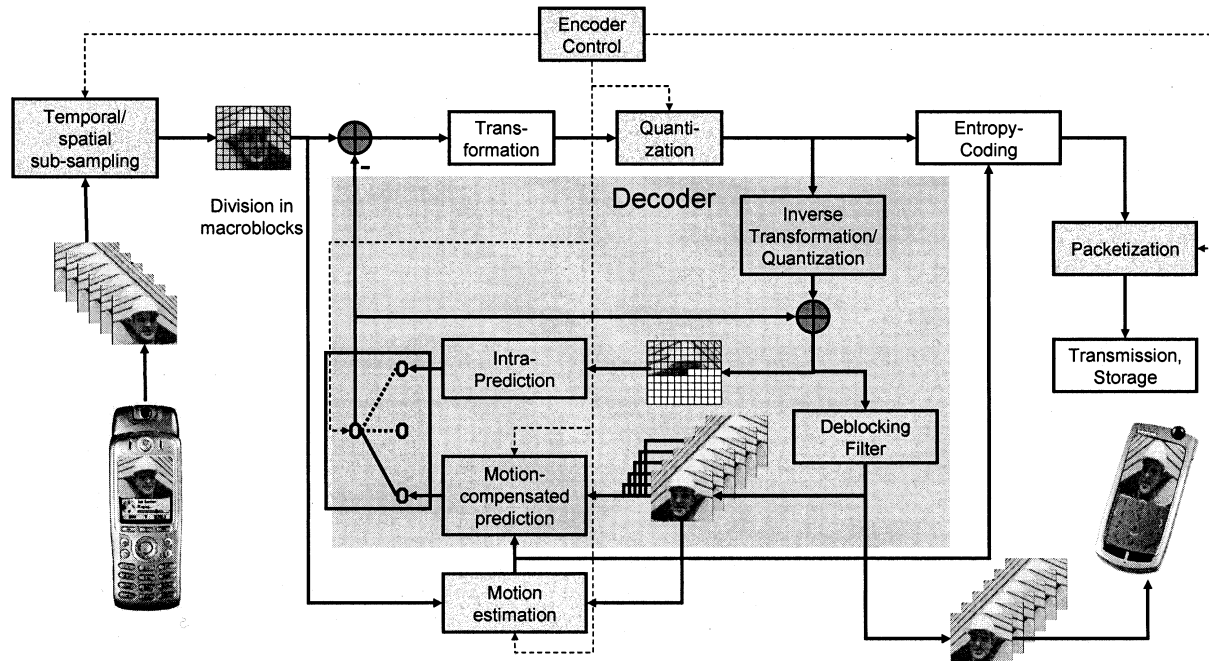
Encoder Control

Temporal/ spatial sub-sampling

Division in macroblocks

-

Transformation

Quantization

Entropy-Coding

Decoder

Inverse Transformation/ Quantization

Packetization

Transmission, Storage

Intra-Prediction

0

0

0

0

Deblocking Filter

Motion-compensated prediction

Motion estimation